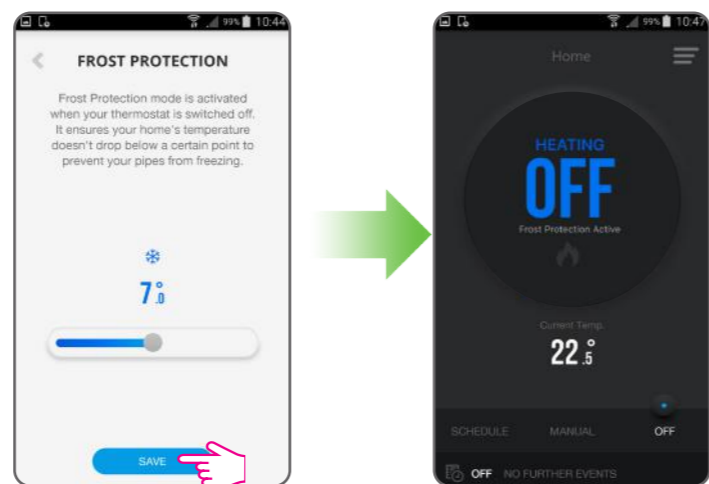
99% 10:44

FROST PROTECTION

Frost Protection mode is activated when your thermostat is switched off. It ensures your home's temperature doesn't drop below a certain point to prevent your pipes from freezing.

7°.0

SAVE

99% 10:47

Home

HEATING

OFF

Frost Protection Active

Current Temp.

22°.5

SCHEDULE MANUAL OFF

OFF NO FURTHER EVENTS